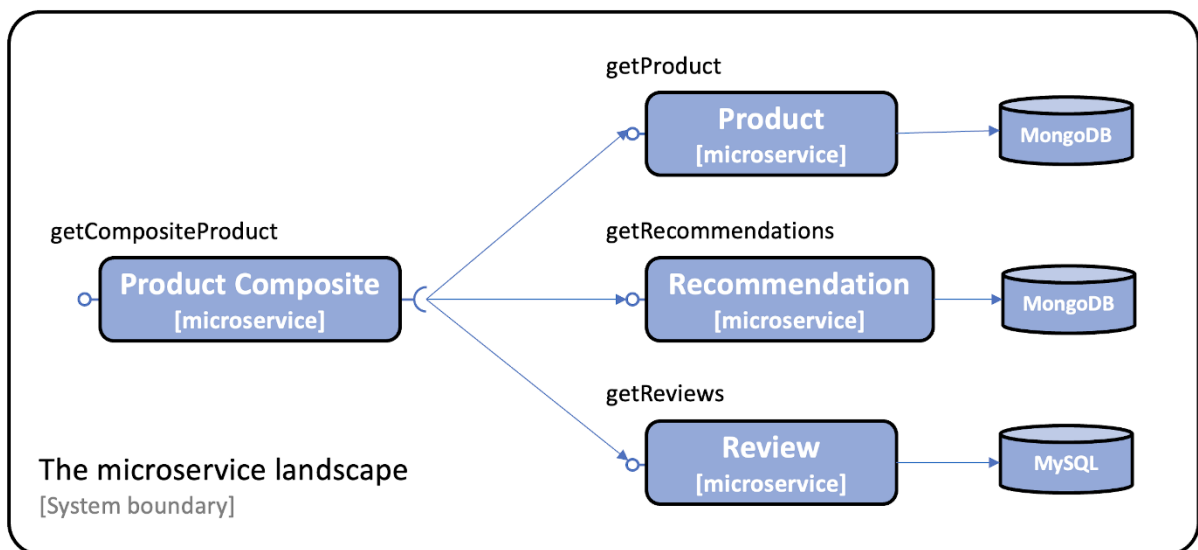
getProduct

Product
[microservice]

MongoDB

getCompositeProduct

Product Composite
[microservice]

getRecommendations

Recommendation
[microservice]

MongoDB

getReviews

Review
[microservice]

MySQL

The microservice landscape
[System boundary]